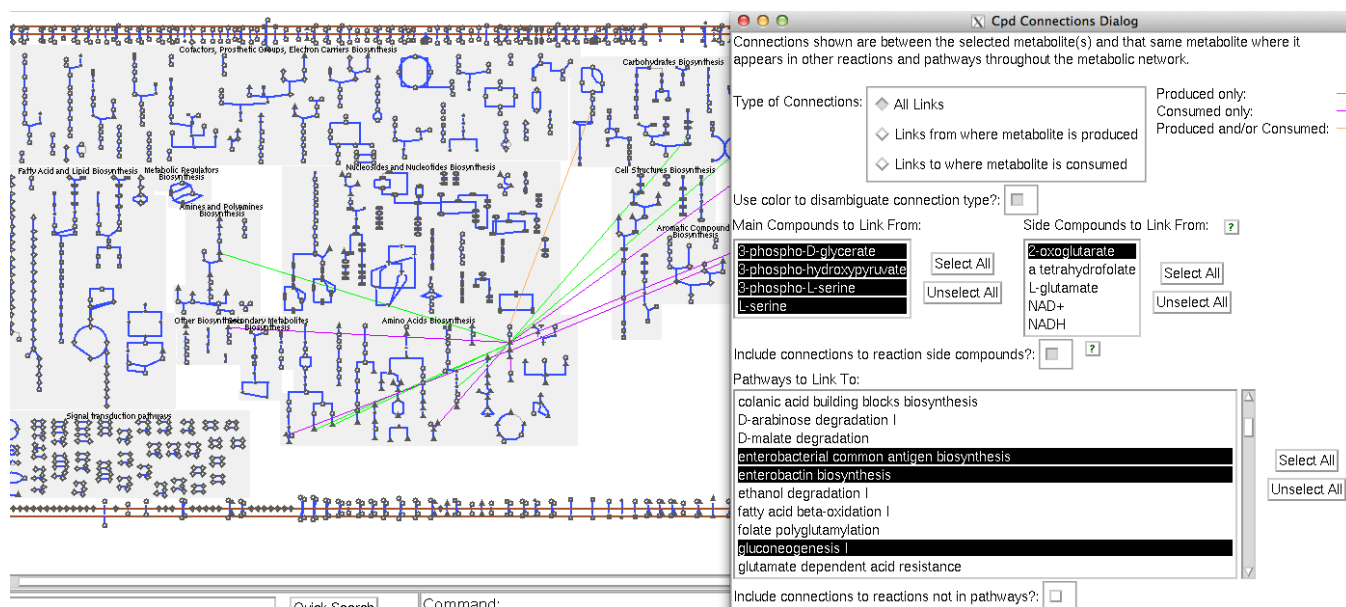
Cofactors, Prosthetic Groups, Electron Carriers Biosynthesis

Carbohydrates Biosynthesis

Fatty Acid and Lipid Biosynthesis

Metabolic Regulators Biosynthesis

Amines and Polyamines Biosynthesis

Nucleosides and Nucleotides Biosynthesis

Cell Structures Biosynthesis

Aromatic Compounds Biosynthesis

Other Biosynthesis

Secondary Metabolites Biosynthesis

Amino Acids Biosynthesis

Signal transduction pathways

Quick Search

Command:

Cpd Connections Dialog

Connections shown are between the selected metabolite(s) and that same metabolite where it appears in other reactions and pathways throughout the metabolic network.

Type of Connections:

All Links

Links from where metabolite is produced

Links to where metabolite is consumed

Produced only:

Consumed only:

Produced and/or Consumed:

Use color to disambiguate connection type?:

Main Compounds to Link From:

3-phospho-D-glycerate
3-phospho-hydroxypyruvate
3-phospho-L-serine
L-serine

Select All

Unselect All

Side Compounds to Link From:

?

2-oxoglutarate
a tetrahydrofolate
L-glutamate
NAD+
NADH

Select All

Unselect All

Include connections to reaction side compounds?:

?

Pathways to Link To:

colanic acid building blocks biosynthesis
D-arabinose degradation I
D-malate degradation
enterobacterial common antigen biosynthesis
enterobactin biosynthesis
ethanol degradation I
fatty acid beta-oxidation I
folate polyglutamylation
gluconeogenesis I
glutamate dependent acid resistance

Select All

Unselect All

Include connections to reactions not in pathways?: